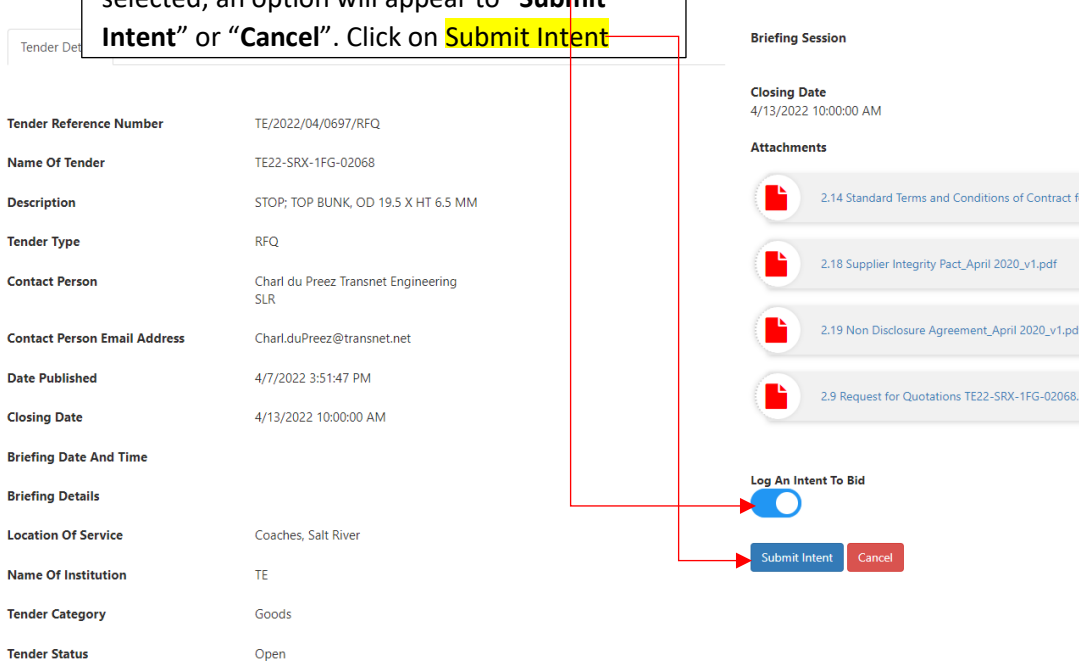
selected, an option will appear to "Submit Intent" or "Cancel". Click on Submit Intent

Tender Det

Briefing Session

Closing Date
4/13/2022 10:00:00 AM

Attachments

2.14 Standard Terms and Conditions of Contract f

2.18 Supplier Integrity Pact_April 2020_v1.pdf

2.19 Non Disclosure Agreement_April 2020_v1.pd

2.9 Request for Quotations TE22-SRX-1FG-02068.

| | |
|---|---|
| Tender Reference Number | TE/2022/04/0697/RFQ |
| Name Of Tender | TE22-SRX-1FG-02068 |
| Description | STOP; TOP BUNK, OD 19.5 X HT 6.5 MM |
| Tender Type | RFQ |
| Contact Person | Charl du Preez Transnet Engineering SLR |
| Contact Person Email Address | Charl.duPreez@transnet.net |
| Date Published | 4/7/2022 3:51:47 PM |
| Closing Date | 4/13/2022 10:00:00 AM |
| Briefing Date And Time | |
| Briefing Details | |
| Location Of Service | Coaches, Salt River |
| Name Of Institution | TE |
| Tender Category | Goods |
| Tender Status | Open |

Log An Intent To Bid

Submit Intent Cancel